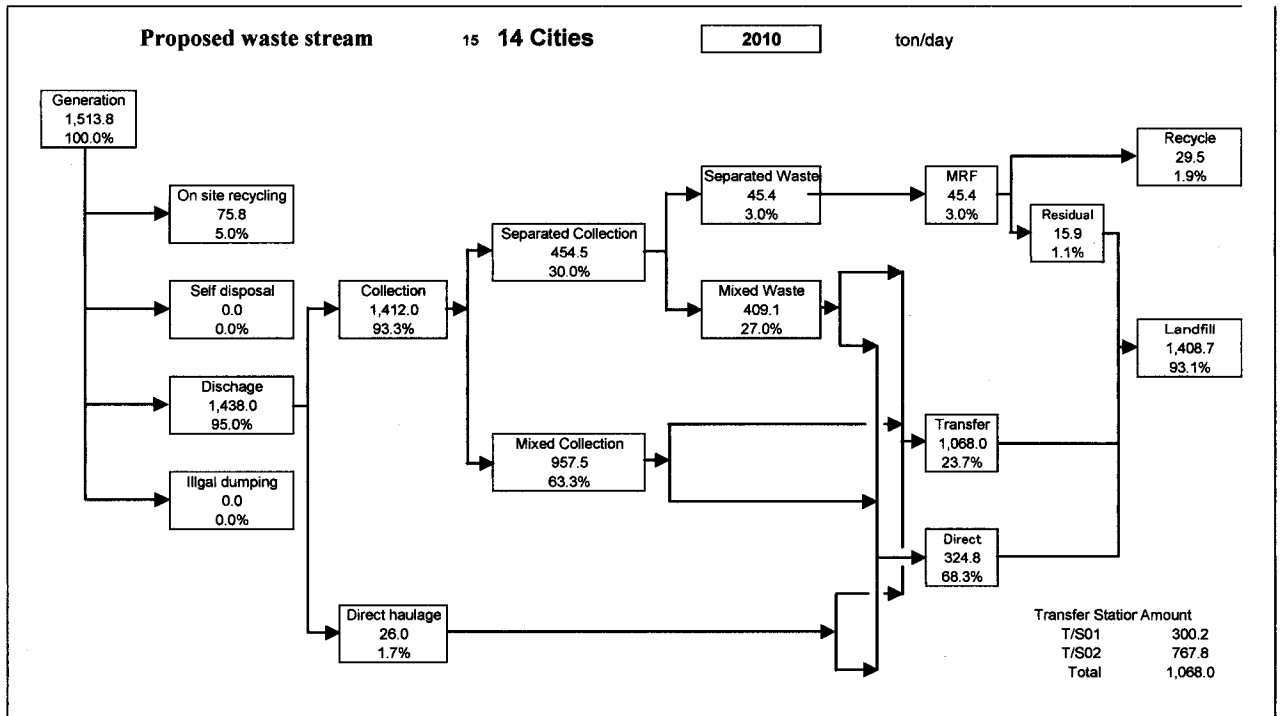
Proposed waste stream 15 14 Cities 2010 ton/day

Generation
1,513.8
100.0%

On site recycling
75.8
5.0%

Self disposal
0.0
0.0%

Dischage
1,438.0
95.0%

Illgal dumping
0.0
0.0%

Collection
1,412.0
93.3%

Direct haulage
26.0
1.7%

Separated Collection
454.5
30.0%

Mixed Collection
957.5
63.3%

Separated Waste
45.4
3.0%

Mixed Waste
409.1
27.0%

MRF
45.4
3.0%

Recycle
29.5
1.9%

Residual
15.9
1.1%

Landfill
1,408.7
93.1%

Transfer
1,068.0
23.7%

Direct
324.8
68.3%

| Transfer Statior Amount | |
|---|---|
| T/S01 | 300.2 |
| T/S02 | 767.8 |
| Total | 1,068.0 |